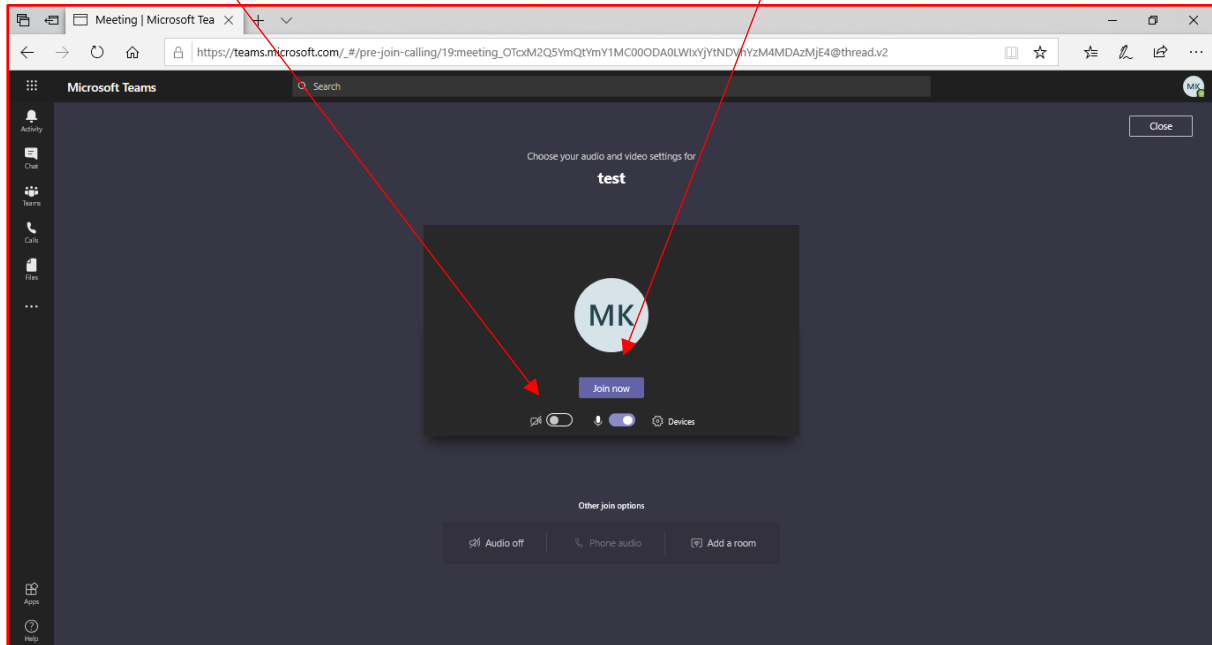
Meeting | Microsoft Tea

https://teams.microsoft.com/_#/pre-join-calling/19:meeting_OTcxM2Q5YmQtYmY1MC00ODA0LWIxYjYtNDVhYzM4MDAzMjE4@thread.v2

Microsoft Teams

Search

MK

Activity

Chat

Teams

Calls

Files

...

Apps

Help

Close

Choose your audio and video settings for

test

MK

Join now

Devices

Other join options

Audio off

Phone audio

Add a room